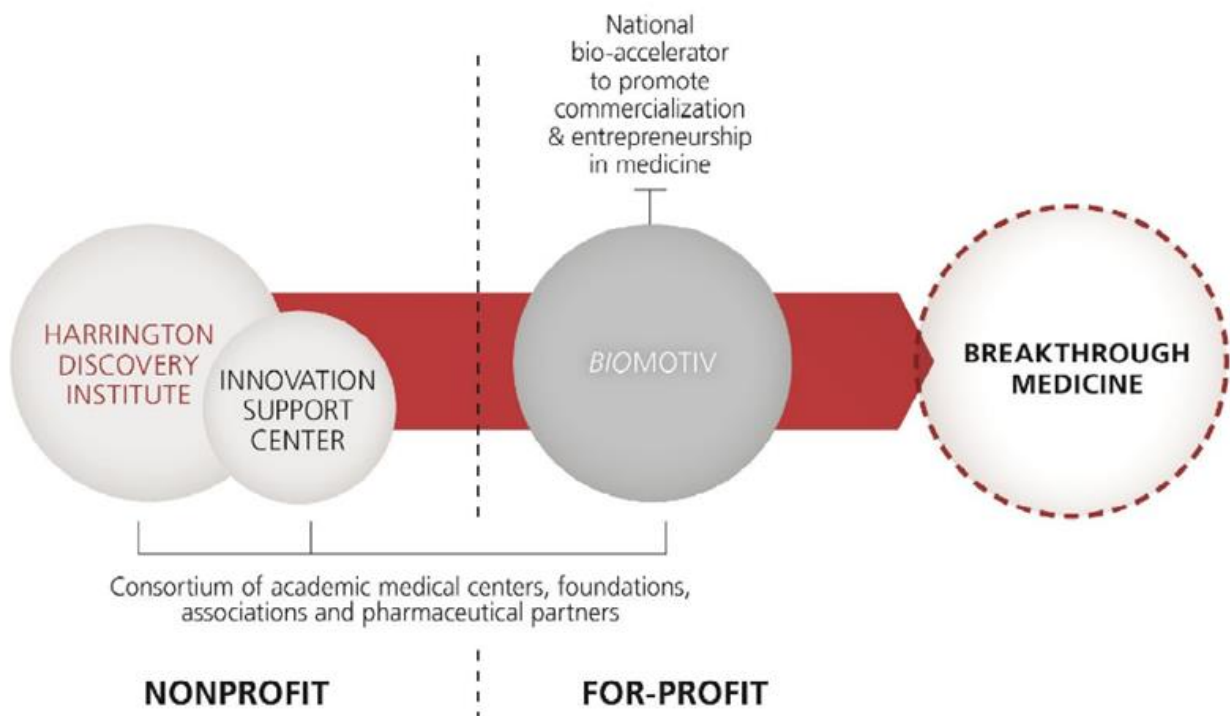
National bio-accelerator to promote commercialization & entrepreneurship in medicine

HARRINGTON DISCOVERY INSTITUTE

INNOVATION SUPPORT CENTER

BIOMOTIV

BREAKTHROUGH MEDICINE

Consortium of academic medical centers, foundations, associations and pharmaceutical partners

NONPROFIT

FOR-PROFIT